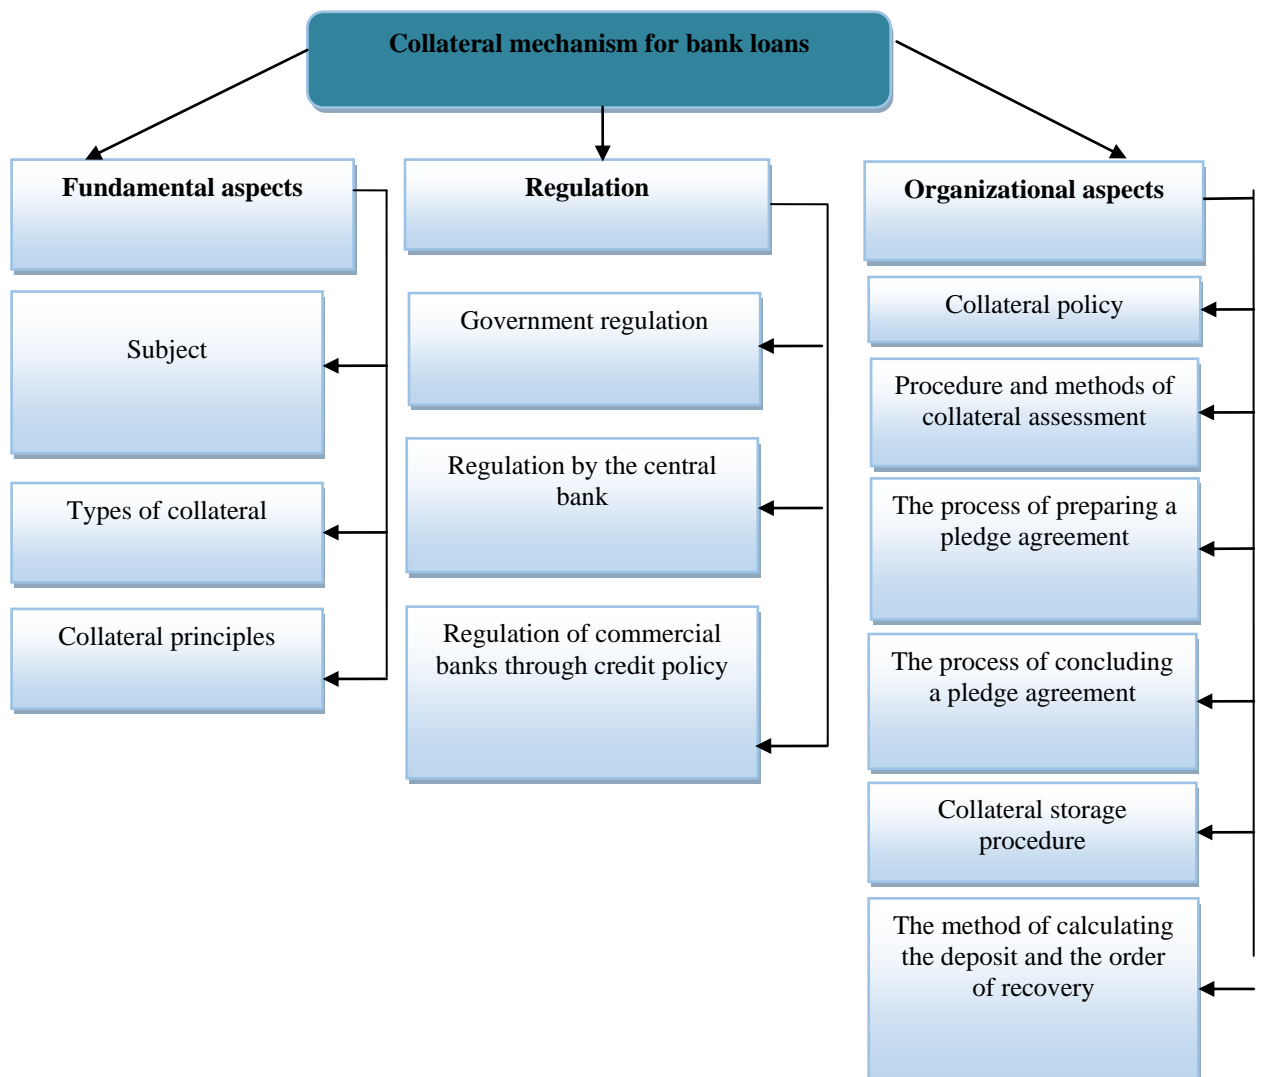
Collateral mechanism for bank loans

Fundamental aspects

Subject

Types of collateral

Collateral principles

Regulation

Government regulation

Regulation by the central bank

Regulation of commercial banks through credit policy

Organizational aspects

Collateral policy

Procedure and methods of collateral assessment

The process of preparing a pledge agreement

The process of concluding a pledge agreement

Collateral storage procedure

The method of calculating the deposit and the order of recovery